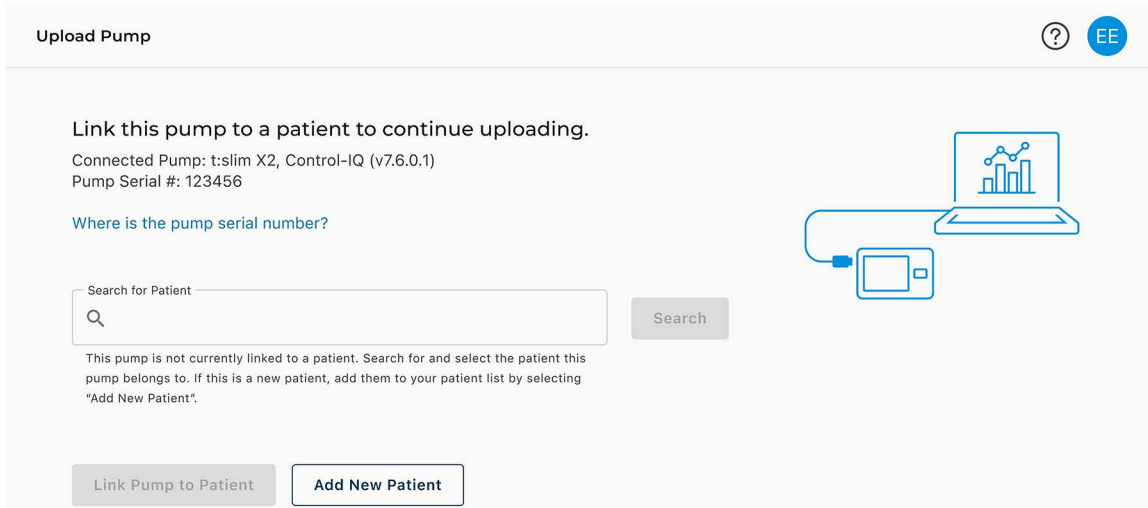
Upload Pump

?

EE

Link this pump to a patient to continue uploading.

Connected Pump: t:slim X2, Control-IQ (v7.6.0.1)
Pump Serial #: 123456

Where is the pump serial number?

Search for Patient

Search

This pump is not currently linked to a patient. Search for and select the patient this pump belongs to. If this is a new patient, add them to your patient list by selecting "Add New Patient".

Link Pump to Patient

Add New Patient